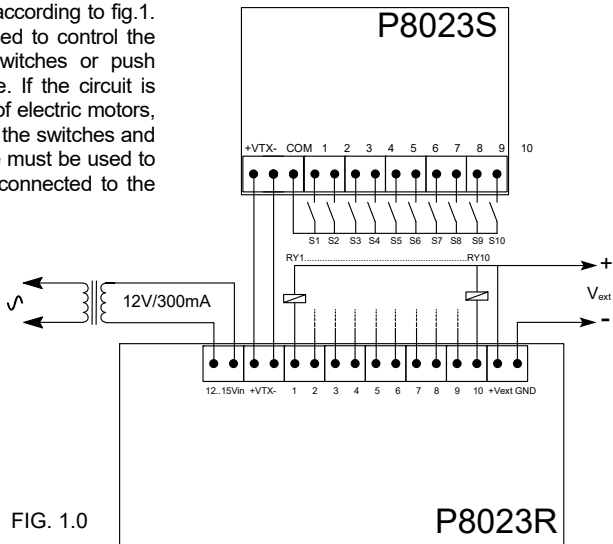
according to fig.1. ed to control the witches or push e. If the circuit is of electric motors, the switches and must be used to connected to the

P8023S

+VTX- COM 1 2 3 4 5 6 7 8 9 10

S1 S2 S3 S4 S5 S6 S7 S8 S9 S10

RY1 RY10

+

$V_{ext}$

-

12V/300mA

12..15Vin +VTX- 1 2 3 4 5 6 7 8 9 10 +Vext GND

FIG. 1.0

P8023R